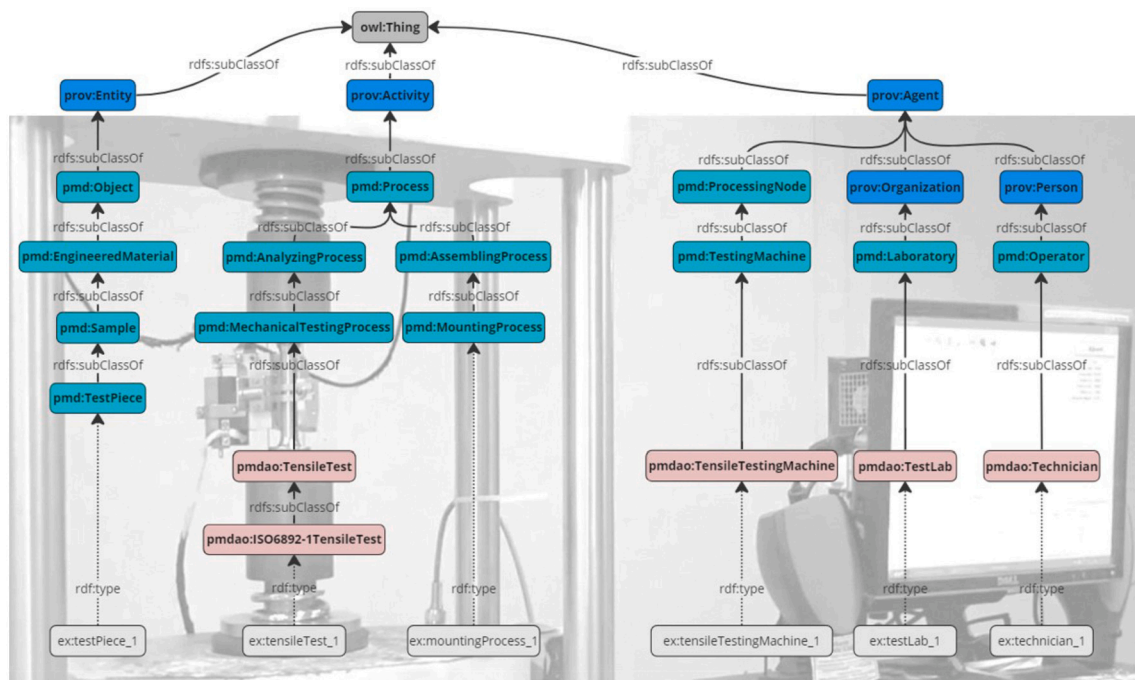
owl:Thing

rdfs:subClassOf
rdfs:subClassOf
rdfs:subClassOf

prov:Entity
prov:Activity
prov:Agent

rdfs:subClassOf
pmd:Object
rdfs:subClassOf
pmd:EngineeredMaterial
rdfs:subClassOf
pmd:Sample
rdfs:subClassOf
pmd:TestPiece
rdf:type
ex:testPiece_1

rdfs:subClassOf
pmd:Process
rdfs:subClassOf
rdfs:subClassOf
pmd:AnalyzingProcess
rdfs:subClassOf
pmd:MechanicalTestingProcess
rdfs:subClassOf
pmdao:TensileTest
rdfs:subClassOf
pmdao:ISO6892-1TensileTest
rdf:type
ex:tensileTest_1

pmd:AssemblingProcess
rdfs:subClassOf
pmd:MountingProcess
rdf:type
ex:mountingProcess_1

rdfs:subClassOf
pmd:ProcessingNode
rdfs:subClassOf
pmd:TestingMachine
rdfs:subClassOf
pmdao:TensileTestingMachine
rdf:type
ex:tensileTestingMachine_1

rdfs:subClassOf
prov:Organization
rdfs:subClassOf
pmd:Laboratory
rdfs:subClassOf
pmdao:TestLab
rdf:type
ex:testLab_1

rdfs:subClassOf
prov:Person
rdfs:subClassOf
pmd:Operator
rdfs:subClassOf
pmdao:Technician
rdf:type
ex:technician_1